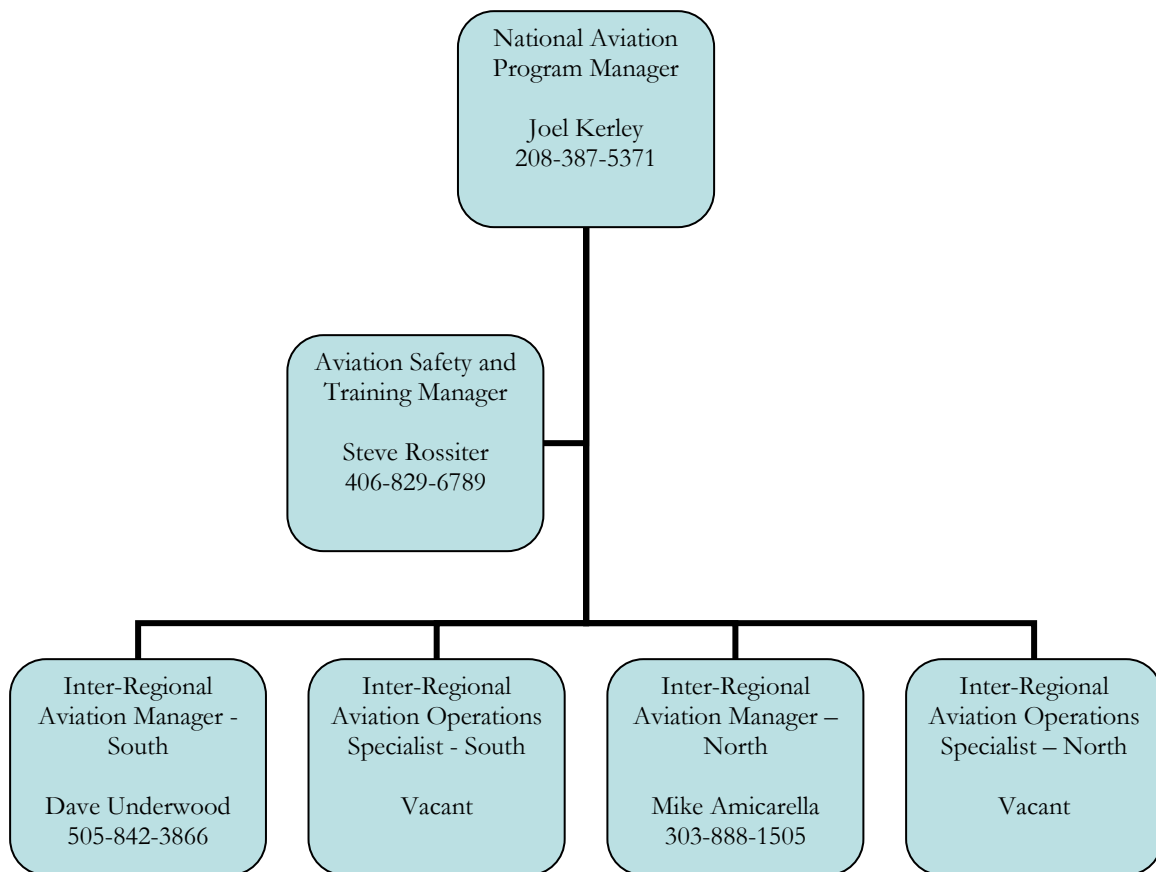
National Aviation Program Manager

Joel Kerley
208-387-5371

Aviation Safety and Training Manager

Steve Rossiter
406-829-6789

Inter-Regional Aviation Manager - South

Dave Underwood
505-842-3866

Inter-Regional Aviation Operations Specialist - South

Vacant

Inter-Regional Aviation Manager – North

Mike Amicarella
303-888-1505

Inter-Regional Aviation Operations Specialist – North

Vacant